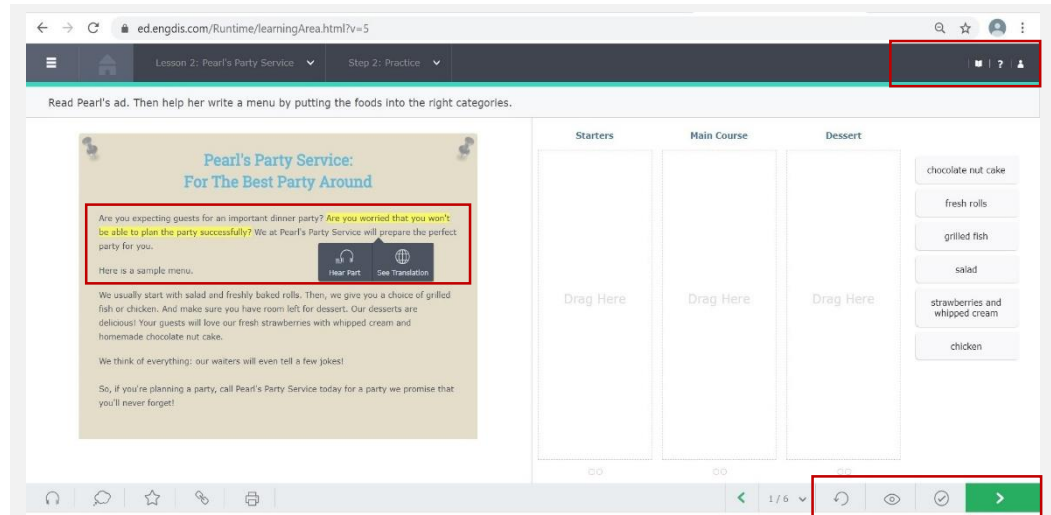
ed.engdis.com/Runtime/learningArea.html?v=5

Lesson 2: Pearl's Party Service
Step 2: Practice

?

Read Pearl's ad. Then help her write a menu by putting the foods into the right categories.

Pearl's Party Service:
For The Best Party Around

Are you expecting guests for an important dinner party? Are you worried that you won't be able to plan the party successfully? We at Pearl's Party Service will prepare the perfect party for you.

Here is a sample menu.

Hear Part
See Translation

We usually start with salad and freshly baked rolls. Then, we give you a choice of grilled fish or chicken. And make sure you have room left for dessert. Our desserts are delicious! Your guests will love our fresh strawberries with whipped cream and homemade chocolate nut cake.

We think of everything: our waiters will even tell a few jokes!

So, if you're planning a party, call Pearl's Party Service today for a party we promise that you'll never forget!

| Starters | Main Course | Dessert |
|---|---|---|
| Drag Here | Drag Here | Drag Here |

chocolate nut cake
fresh rolls
grilled fish
salad
strawberries and whipped cream
chicken

1/6